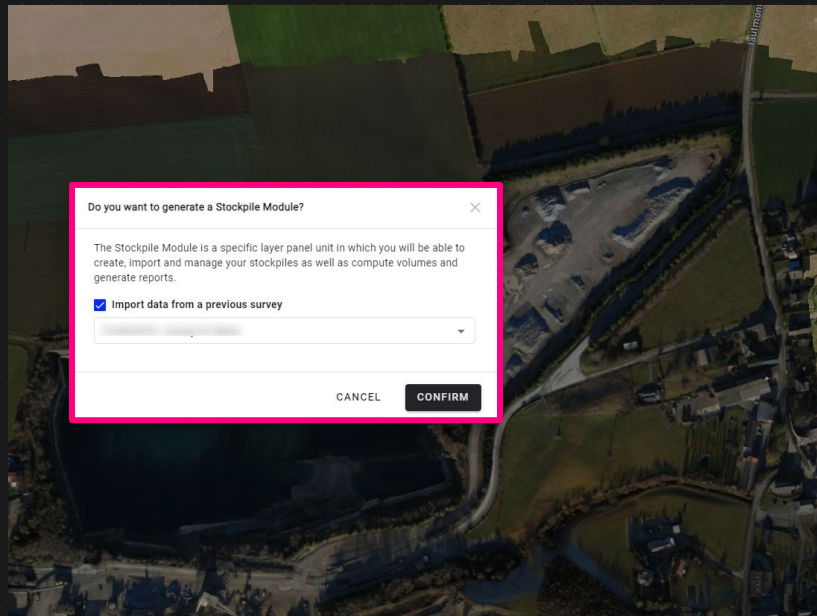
Do you want to generate a Stockpile Module?

The Stockpile Module is a specific layer panel unit in which you will be able to create, import and manage your stockpiles as well as compute volumes and generate reports.

Import data from a previous survey

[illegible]

CANCEL CONFIRM